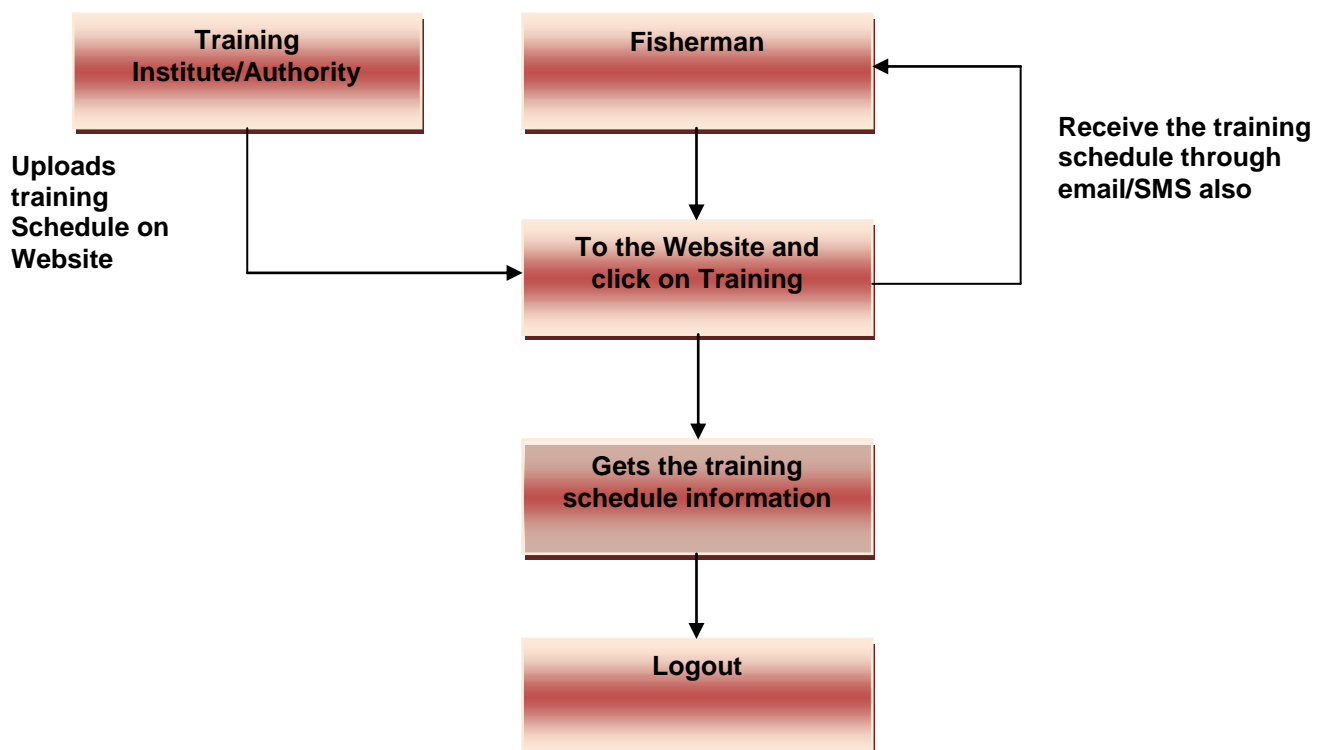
Training Institute/Authority

Fisherman

Receive the training schedule through email/SMS also

Uploads training Schedule on Website

To the Website and click on Training

Gets the training schedule information

Logout